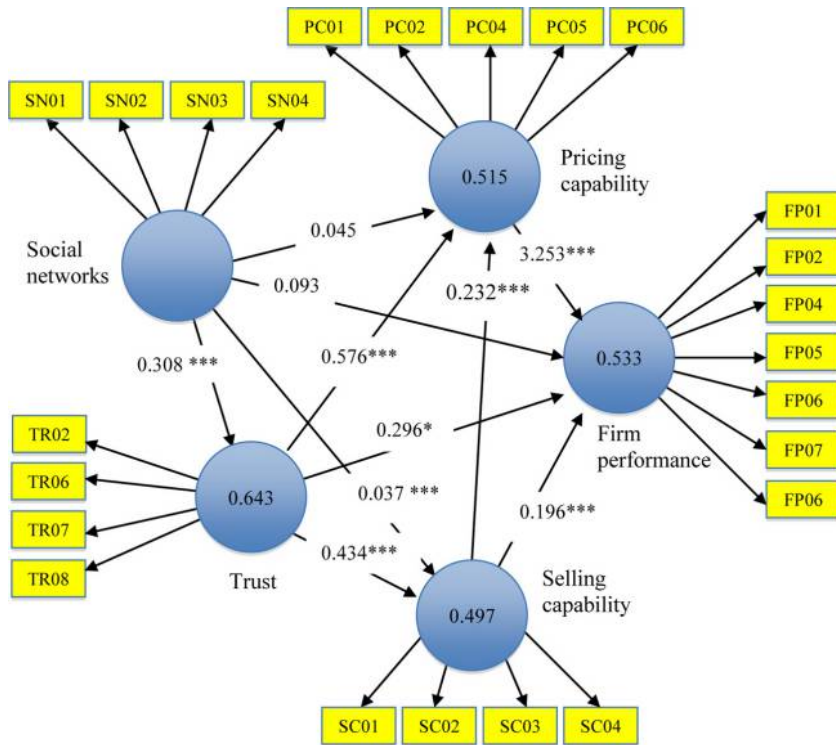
PC01 PC02 PC04 PC05 PC06

SN01 SN02 SN03 SN04

0.515

Pricing capability

Social networks

0.045

0.093

3.253***

0.232***

FP01
FP02
FP04
FP05
FP06
FP07
FP06

0.308 ***

0.576***

0.533

TR02
TR06
TR07
TR08

0.296*

0.643

0.037 ***

Firm performance

0.196***

0.434***

Trust

0.497

Selling capability

SC01 SC02 SC03 SC04